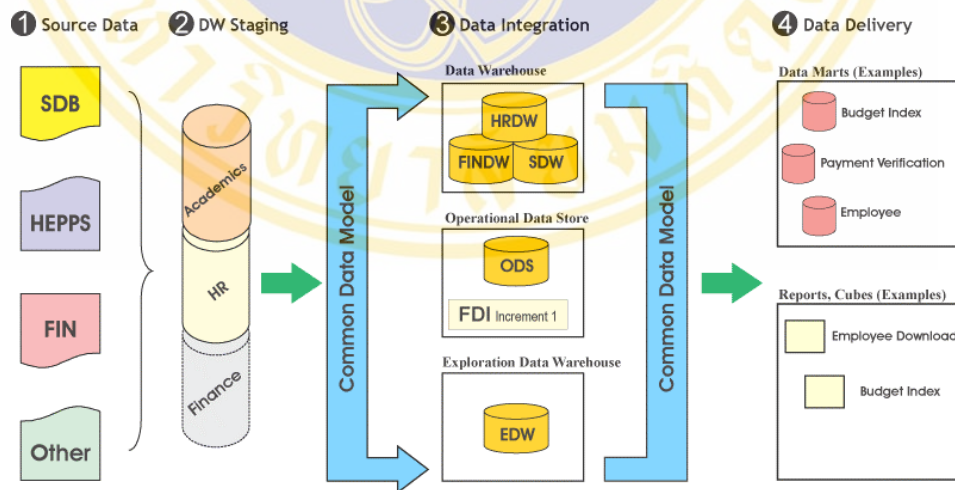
1 Source Data

SDB

HEPPS

FIN

Other

2 DW Staging

Academics

HR

Finance

Common Data Model

3 Data Integration

Data Warehouse

HRDW

FINDW

SDW

Operational Data Store

ODS

FDI Increment 1

Exploration Data Warehouse

EDW

Common Data Model

4 Data Delivery

Data Marts (Examples)

Budget Index

Payment Verification

Employee

Reports, Cubes (Examples)

Employee Downloa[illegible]

Budget Index